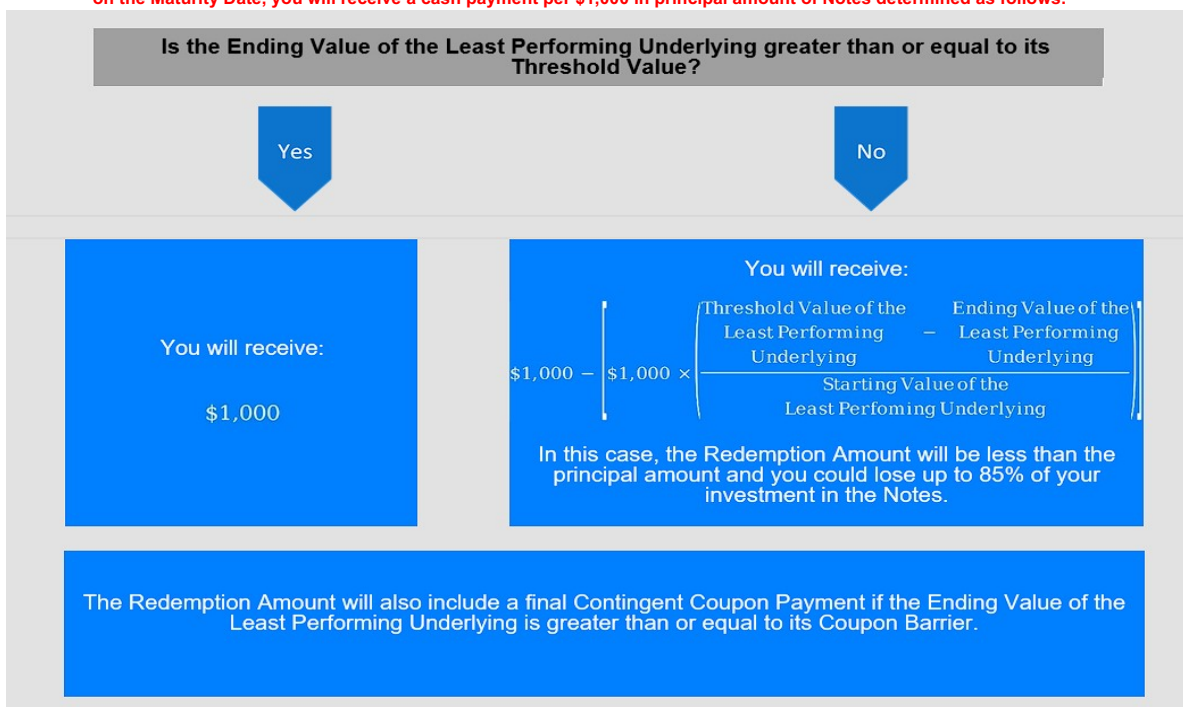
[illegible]

Is the Ending Value of the Least Performing Underlying greater than or equal to its Threshold Value?

Yes

No

You will receive:

$1,000

You will receive:

$\$1{,}000 - \left[\$1{,}000 \times \left(\frac{\text{Threshold Value of the Least Performing Underlying} - \text{Ending Value of the Least Performing Underlying}}{\text{Starting Value of the Least Perfoming Underlying}}\right)\right]$

In this case, the Redemption Amount will be less than the principal amount and you could lose up to 85% of your investment in the Notes.

The Redemption Amount will also include a final Contingent Coupon Payment if the Ending Value of the Least Performing Underlying is greater than or equal to its Coupon Barrier.